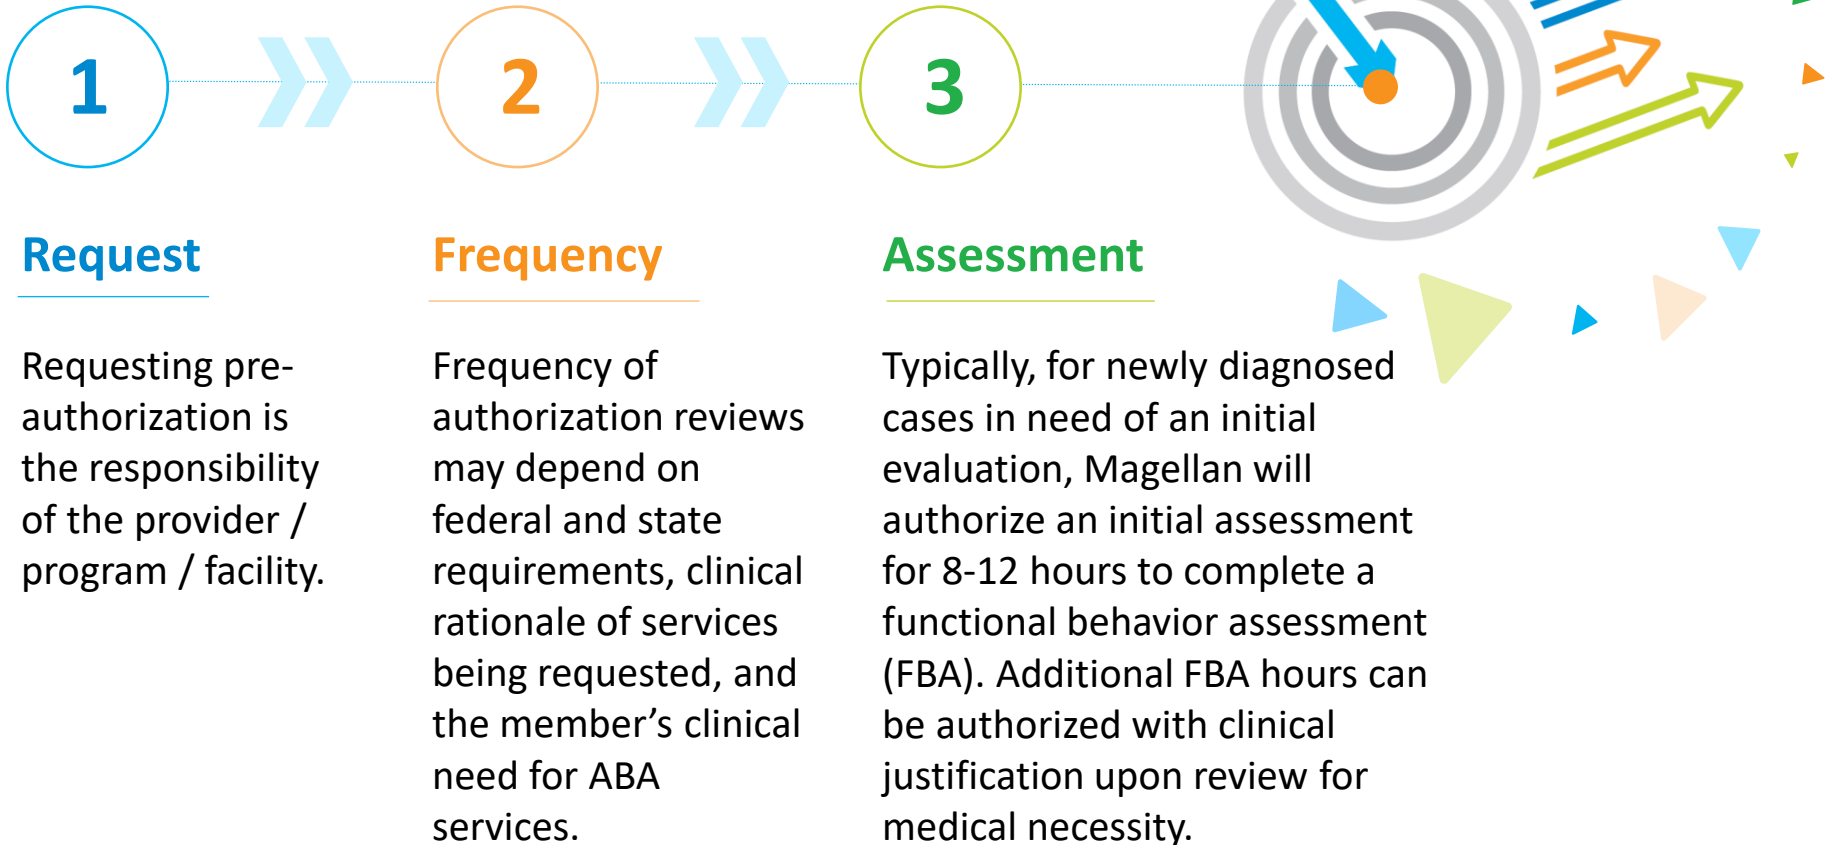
1

2

3

Request

Requesting pre-authorization is the responsibility of the provider / program / facility.

Frequency

Frequency of authorization reviews may depend on federal and state requirements, clinical rationale of services being requested, and the member’s clinical need for ABA services.

Assessment

Typically, for newly diagnosed cases in need of an initial evaluation, Magellan will authorize an initial assessment for 8-12 hours to complete a functional behavior assessment (FBA). Additional FBA hours can be authorized with clinical justification upon review for medical necessity.